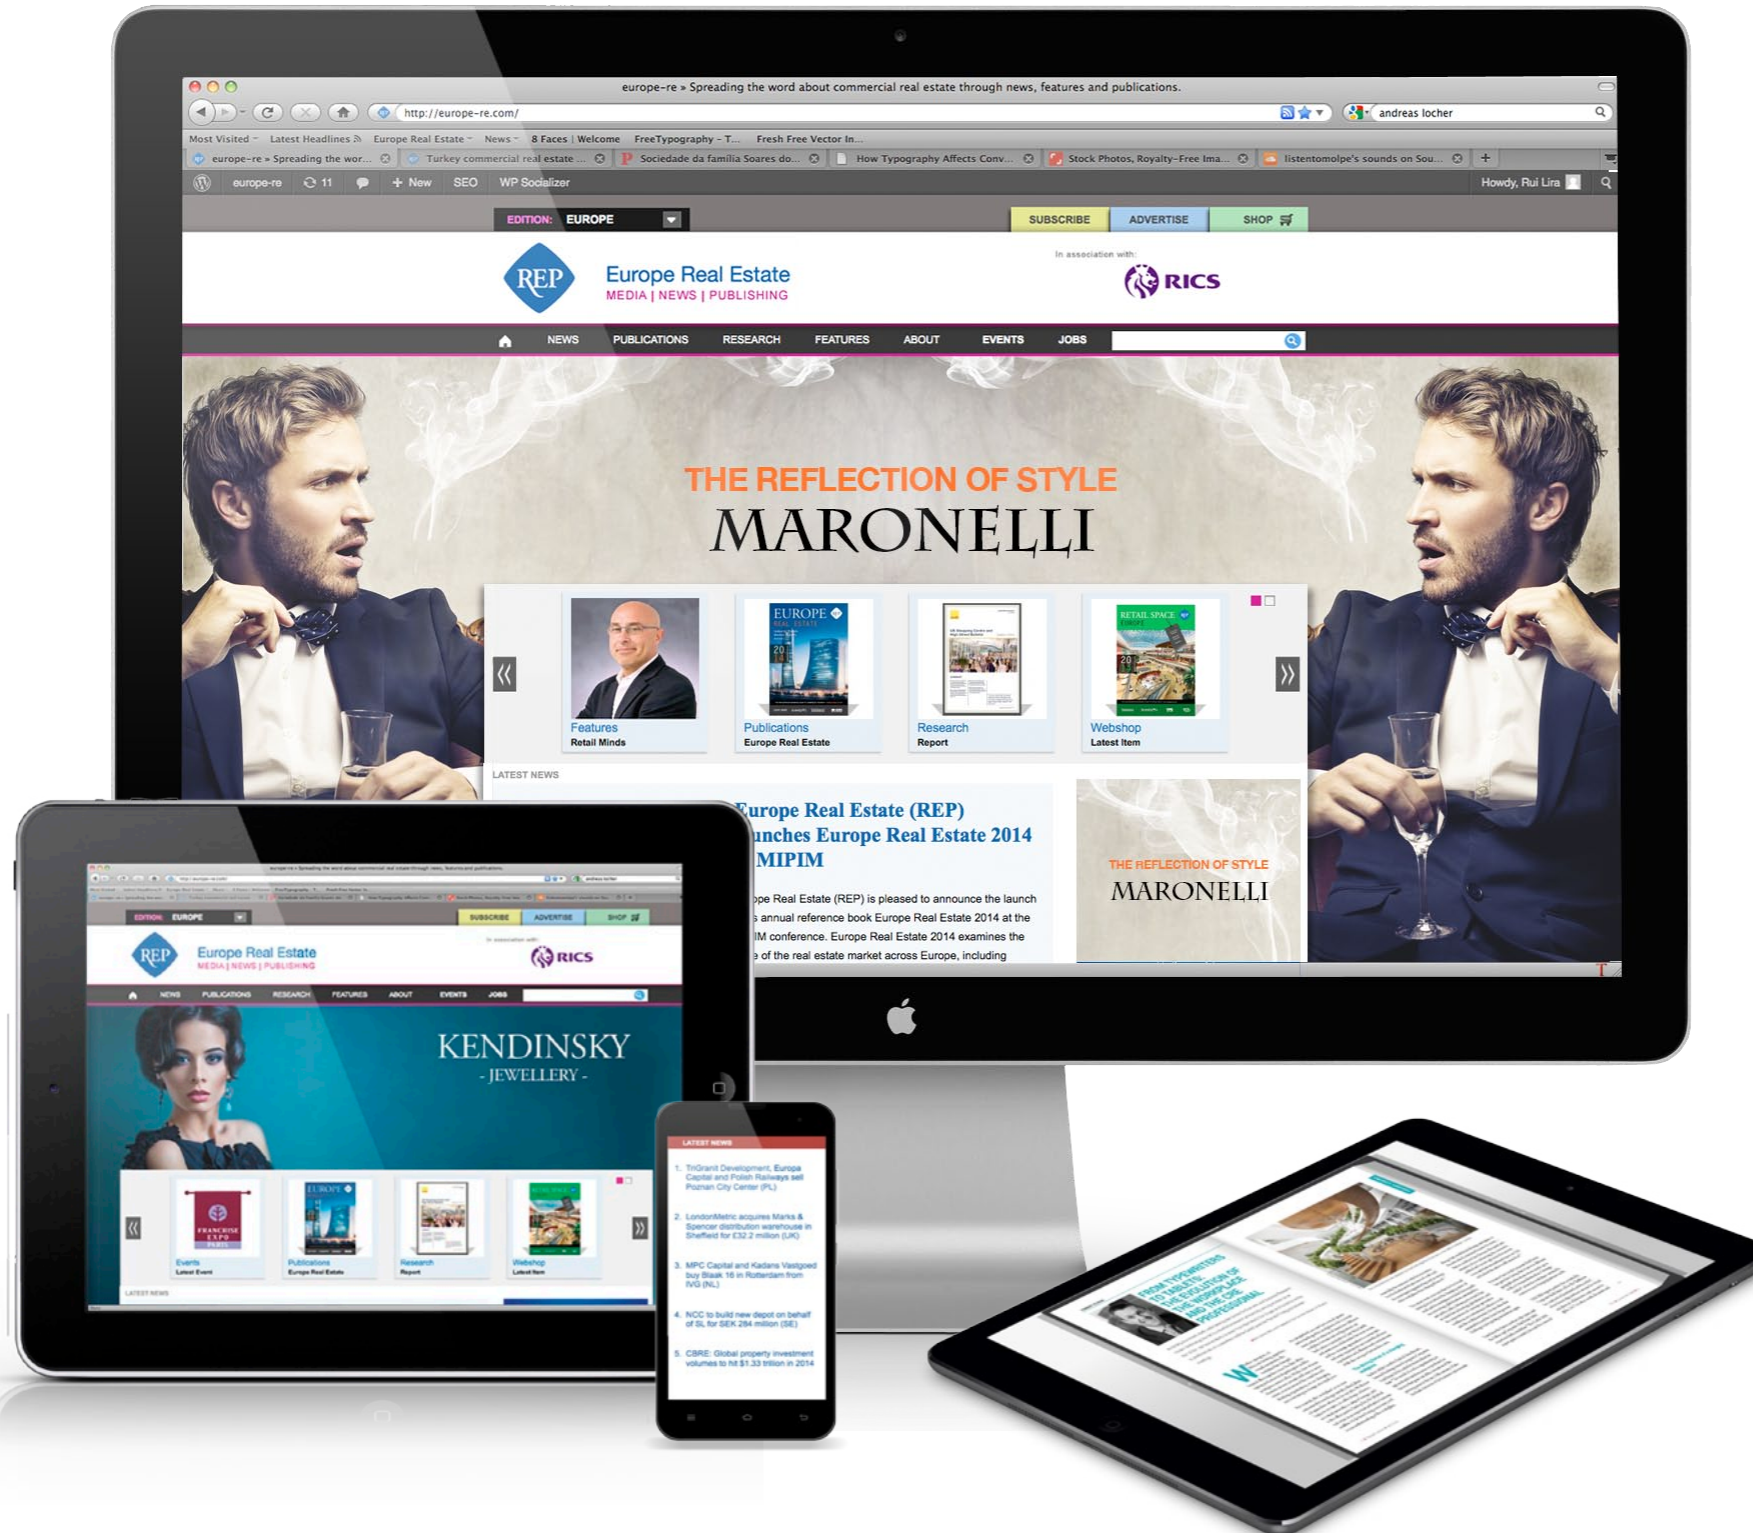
europe-re » Spreading the word about commercial real estate through news, features and publications.

http://europe-re.com/

andreas locher

Most Visited Latest Headlines Europe Real Estate News 8 Faces | Welcome FreeTypography - T... Fresh Free Vector In...

europe-re » Spreading the wor... Turkey commercial real estate ... Sociedade da familia Soares do... How Typography Affects Conv... Stock Photos, Royalty-Free Ima... listentomolpe's sounds on Sou...

europe-re 11 New SEO WP Socializer Howdy, Rui Lira

EDITION: EUROPE

SUBSCRIBE ADVERTISE SHOP

REP Europe Real Estate
MEDIA | NEWS | PUBLISHING

In association with:
RICS

NEWS PUBLICATIONS RESEARCH FEATURES ABOUT EVENTS JOBS

THE REFLECTION OF STYLE
MARONELLI

Features
Retail Minds

EUROPE REAL ESTATE
Publications
Europe Real Estate

Research
Report

RETAIL SPACE EUROPE
Webshop
Latest Item

LATEST NEWS

Europe Real Estate (REP)
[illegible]unches Europe Real Estate 2014
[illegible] MIPIM

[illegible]pe Real Estate (REP) is pleased to announce the launch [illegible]s annual reference book Europe Real Estate 2014 at the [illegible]IM conference. Europe Real Estate 2014 examines the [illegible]e of the real estate market across Europe, including

THE REFLECTION OF STYLE
MARONELLI

EDITION: EUROPE
SUBSCRIBE ADVERTISE SHOP
REP Europe Real Estate
MEDIA | NEWS | PUBLISHING
RICS
NEWS PUBLICATIONS RESEARCH FEATURES ABOUT EVENTS JOBS

KENDINSKY
- JEWELLERY -

FRANCHISE EXPO PARIS
Events
Latest Event
Publications
Europe Real Estate
Research
Report
Webshop
Latest Item
LATEST NEWS

LATEST NEWS
1. TriGranit Development, Europa Capital and Polish Railways sell Poznan City Center (PL)
2. LondonMetric acquires Marks & Spencer distribution warehouse in Sheffield for £32.2 million (UK)
3. MPC Capital and Kadans Vastgoed buy Blaak 16 in Rotterdam from IVG (NL)
4. NCC to build new depot on behalf of SL for SEK 284 million (SE)
5. CBRE: Global property investment volumes to hit $1.33 trillion in 2014

FROM TYPEWRITERS TO TABLETS: THE EVOLUTION OF THE WORKPLACE AND THE CRE PROFESSIONAL